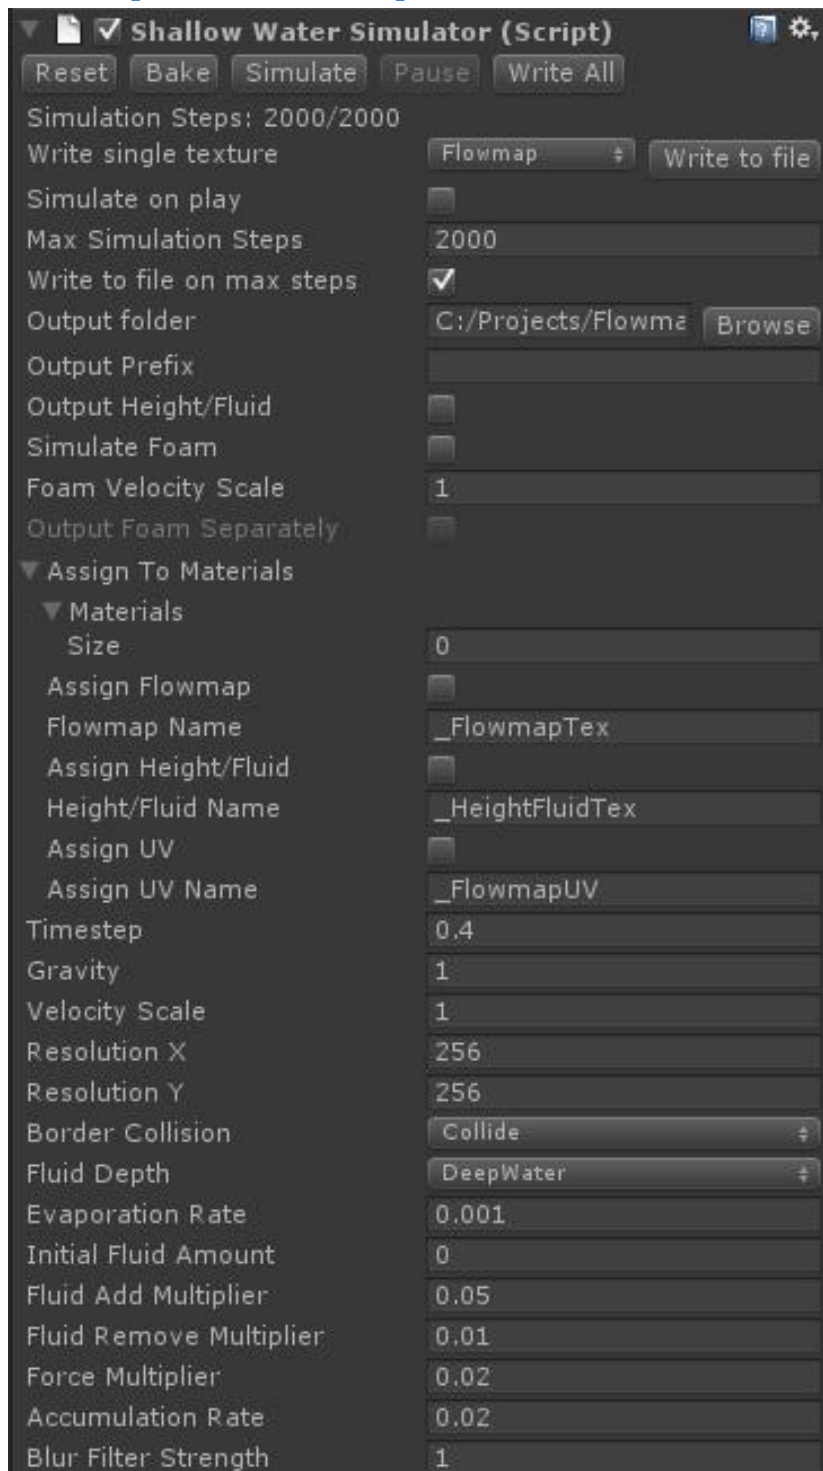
Shallow Water Simulator (Script)

Reset Bake Simulate Pause Write All

Simulation Steps: 2000/2000

| | |
|---|---|
| Write single texture | Flowmap Write to file |
| Simulate on play | |
| Max Simulation Steps | 2000 |
| Write to file on max steps | ✓ |
| Output folder | C:/Projects/Flowma Browse |
| Output Prefix | |
| Output Height/Fluid | |
| Simulate Foam | |
| Foam Velocity Scale | 1 |
| Output Foam Separately | |
| Assign To Materials | |
| Materials | |
| Size | 0 |
| Assign Flowmap | |
| Flowmap Name | _FlowmapTex |
| Assign Height/Fluid | |
| Height/Fluid Name | _HeightFluidTex |
| Assign UV | |
| Assign UV Name | _FlowmapUV |
| Timestep | 0.4 |
| Gravity | 1 |
| Velocity Scale | 1 |
| Resolution X | 256 |
| Resolution Y | 256 |
| Border Collision | Collide |
| Fluid Depth | DeepWater |
| Evaporation Rate | 0.001 |
| Initial Fluid Amount | 0 |
| Fluid Add Multiplier | 0.05 |
| Fluid Remove Multiplier | 0.01 |
| Force Multiplier | 0.02 |
| Accumulation Rate | 0.02 |
| Blur Filter Strength | 1 |